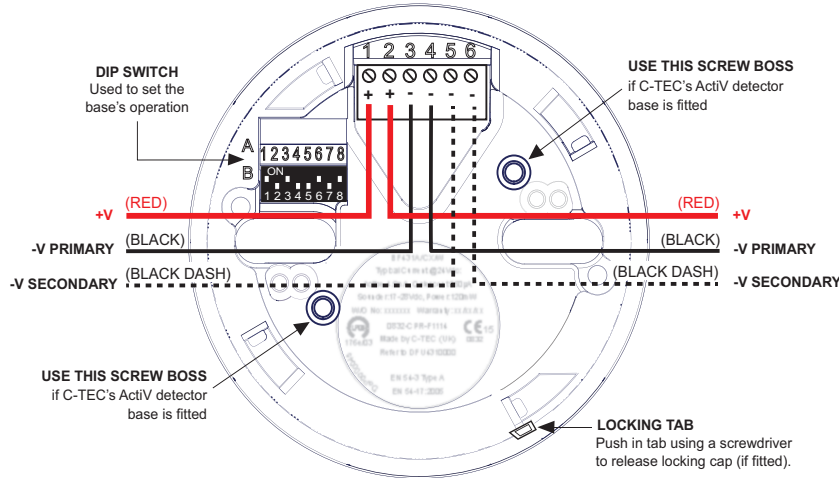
DIP SWITCH
Used to set the base's operation

1 2 3 4 5 6
+ + - - - -

USE THIS SCREW BOSS
if C-TEC's ActiV detector base is fitted

A 12345678
B ON 12345678

+V (RED)
(RED) +V
-V PRIMARY (BLACK)
(BLACK) -V PRIMARY
-V SECONDARY (BLACK DASH)
(BLACK DASH) -V SECONDARY

USE THIS SCREW BOSS
if C-TEC's ActiV detector base is fitted

LOCKING TAB
Push in tab using a screwdriver to release locking cap (if fitted).